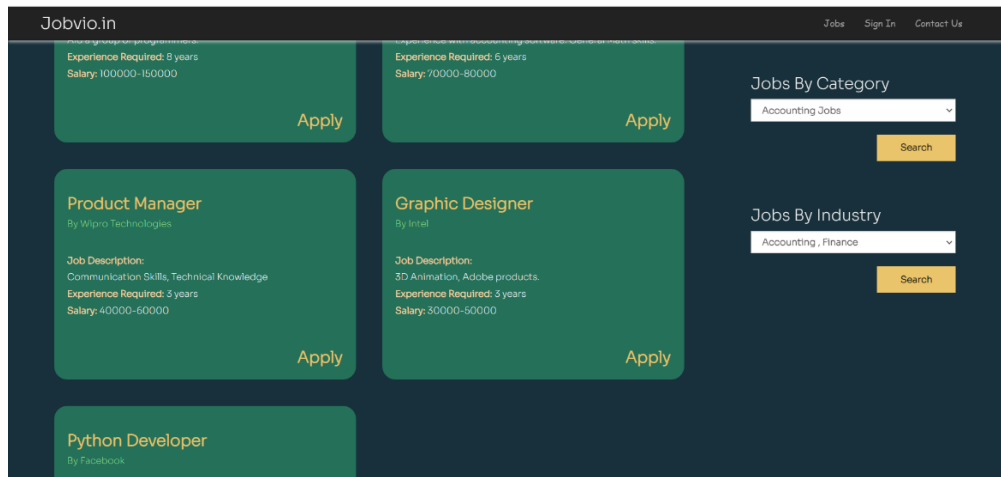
Jobvio.in

Jobs Sign In Contact Us

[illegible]
Experience Required: 8 years
Salary: 100000-150000

Apply

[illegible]
Experience Required: 6 years
Salary: 70000-80000

Apply

Jobs By Category

Accounting Jobs

Search

Product Manager
By Wipro Technologies

Job Description:
Communication Skills, Technical Knowledge
Experience Required: 3 years
Salary: 40000-60000

Apply

Graphic Designer
By Intel

Job Description:
3D Animation, Adobe products.
Experience Required: 3 years
Salary: 30000-50000

Apply

Jobs By Industry

Accounting , Finance

Search

Python Developer
By Facebook